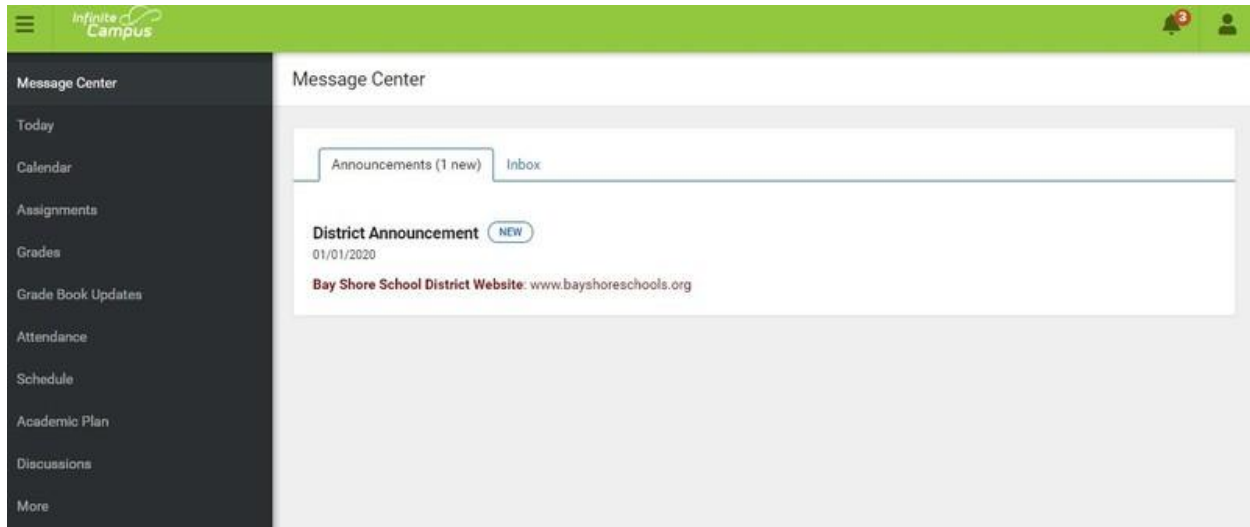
Infinite Campus

3

Message Center
Today
Calendar
Assignments
Grades
Grade Book Updates
Attendance
Schedule
Academic Plan
Discussions
More

Message Center

Announcements (1 new)
Inbox

District Announcement NEW
01/01/2020

Bay Shore School District Website: www.bayshoreschools.org